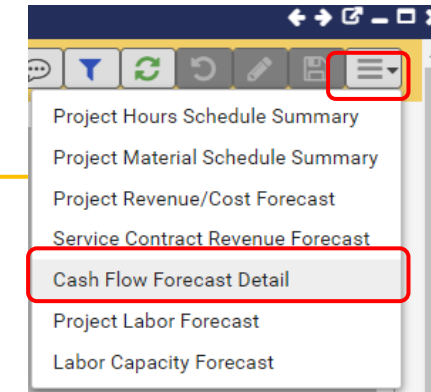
Project Hours Schedule Summary
Project Material Schedule Summary
Project Revenue/Cost Forecast
Service Contract Revenue Forecast
Cash Flow Forecast Detail
Project Labor Forecast
Labor Capacity Forecast